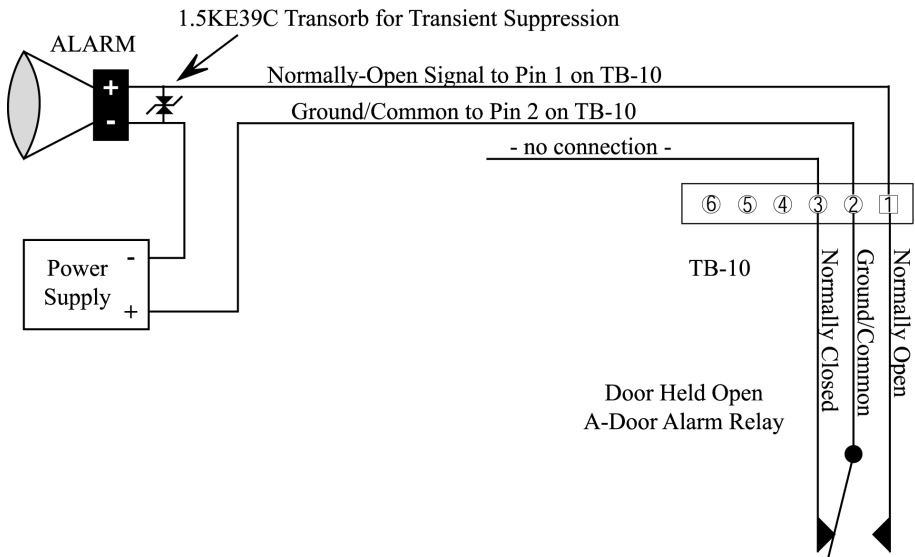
1.5KE39C Transorb for Transient Suppression

ALARM

+

-

Normally-Open Signal to Pin 1 on TB-10

Ground/Common to Pin 2 on TB-10

- no connection -

⑥ ⑤ ④ ③ ② 1

TB-10

Power Supply

-

+

Normally Closed

Ground/Common

Normally Open

Door Held Open
A-Door Alarm Relay